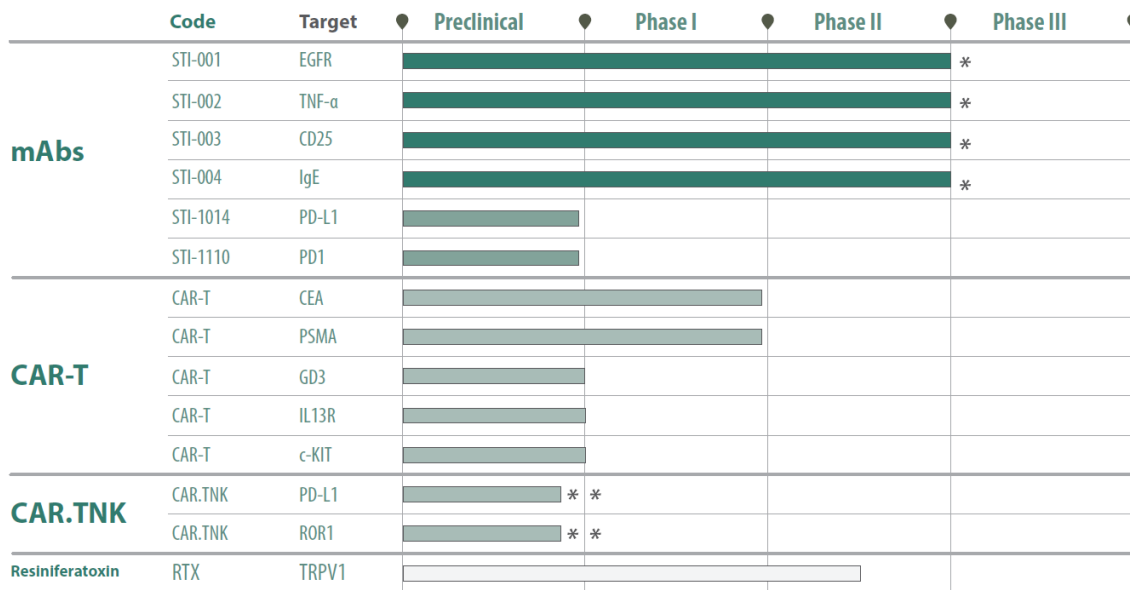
| | Code | Target | Preclinical | Phase I | Phase II | Phase III |
|---|---|---|---|---|---|---|
| mAbs | STI-001 | EGFR | | | | * |
| | STI-002 | TNF-α | | | | * |
| | STI-003 | CD25 | | | | * |
| | STI-004 | IgE | | | | * |
| | STI-1014 | PD-L1 | | | | |
| | STI-1110 | PD1 | | | | |
| CAR-T | CAR-T | CEA | | | | |
| | CAR-T | PSMA | | | | |
| | CAR-T | GD3 | | | | |
| | CAR-T | IL13R | | | | |
| | CAR-T | c-KIT | | | | |
| CAR.TNK | CAR.TNK | PD-L1 | * | * | | |
| | CAR.TNK | ROR1 | * | * | | |
| Resiniferatoxin | RTX | TRPV1 | | | | |